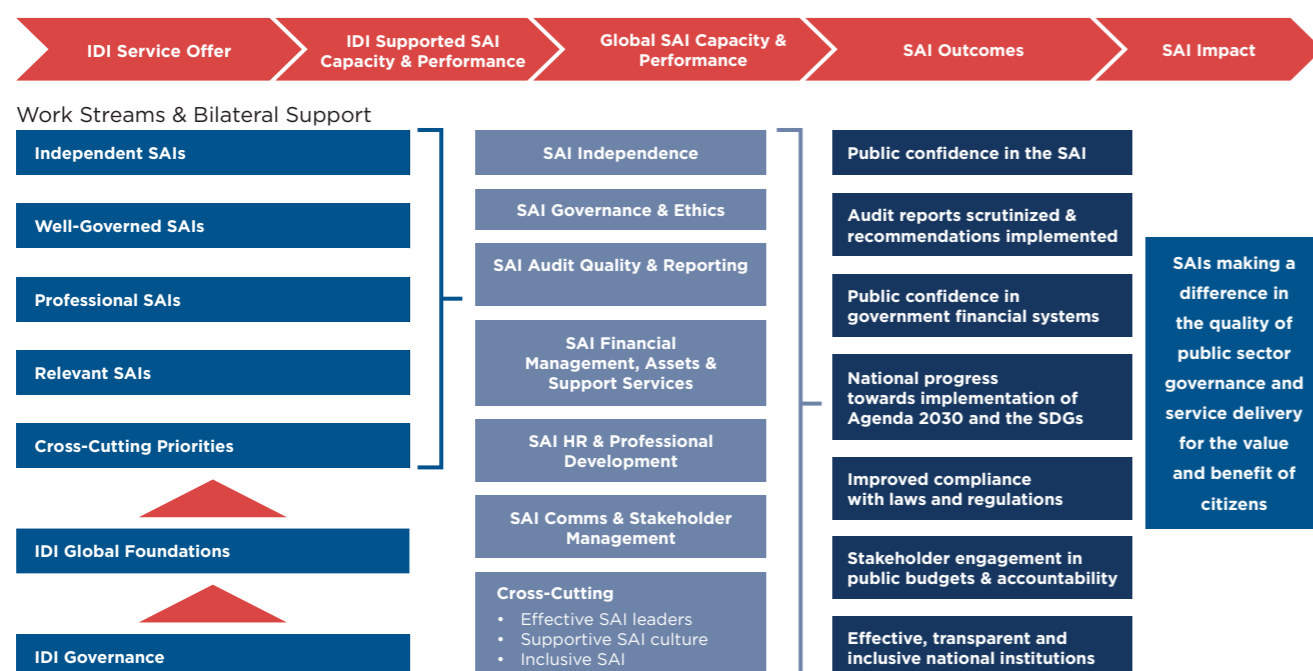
IDI Service Offer

IDI Supported SAI Capacity & Performance

Global SAI Capacity & Performance

SAI Outcomes

SAI Impact

Work Streams & Bilateral Support

Independent SAIs

Well-Governed SAIs

Professional SAIs

Relevant SAIs

Cross-Cutting Priorities

IDI Global Foundations

IDI Governance

SAI Independence

SAI Governance & Ethics

SAI Audit Quality & Reporting

SAI Financial Management, Assets & Support Services

SAI HR & Professional Development

SAI Comms & Stakeholder Management

Cross-Cutting
• Effective SAI leaders
• Supportive SAI culture
• Inclusive SAI

Public confidence in the SAI

Audit reports scrutinized & recommendations implemented

Public confidence in government financial systems

National progress towards implementation of Agenda 2030 and the SDGs

Improved compliance with laws and regulations

Stakeholder engagement in public budgets & accountability

Effective, transparent and inclusive national institutions

SAIs making a difference in the quality of public sector governance and service delivery for the value and benefit of citizens